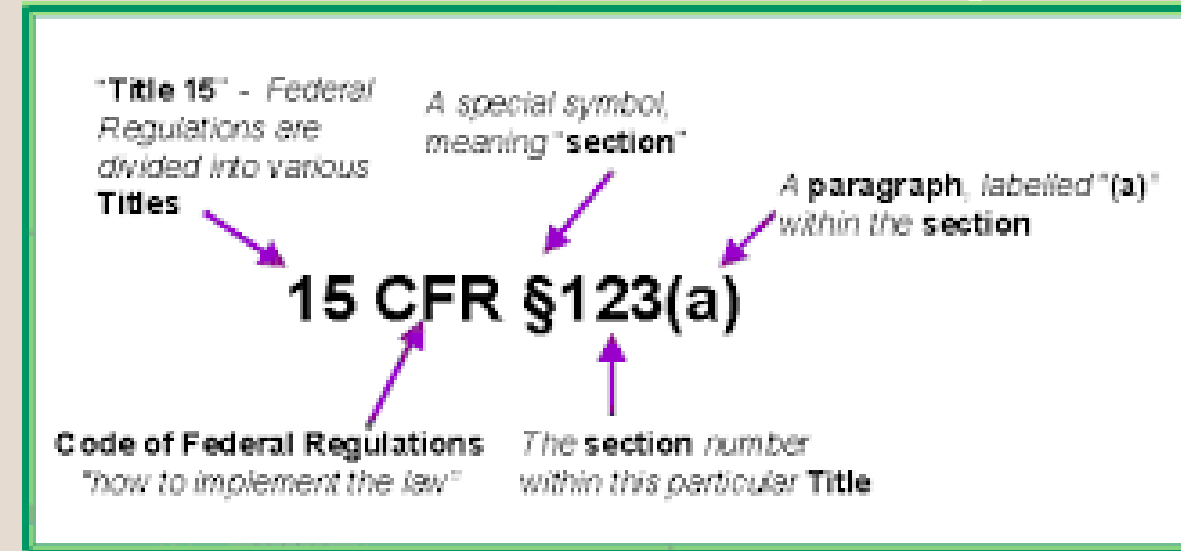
"Title 15" - Federal Regulations are divided into various Titles

A special symbol, meaning "section"

A paragraph, labelled "(a)" within the section

15 CFR §123(a)

Code of Federal Regulations "how to implement the law"

The section number within this particular Title